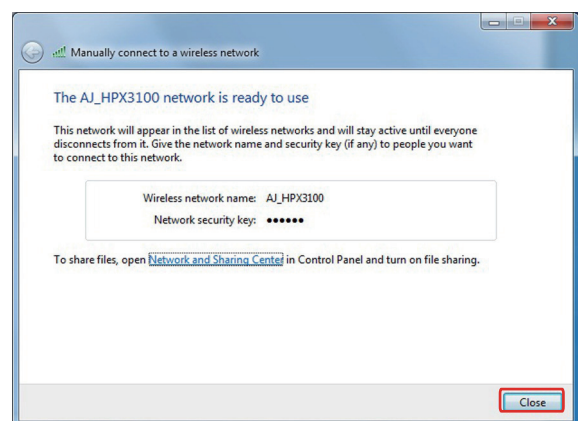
Manually connect to a wireless network

The AJ_HPX3100 network is ready to use

This network will appear in the list of wireless networks and will stay active until everyone disconnects from it. Give the network name and security key (if any) to people you want to connect to this network.

Wireless network name: AJ_HPX3100

Network security key: ●●●●●●

To share files, open Network and Sharing Center in Control Panel and turn on file sharing.

Close